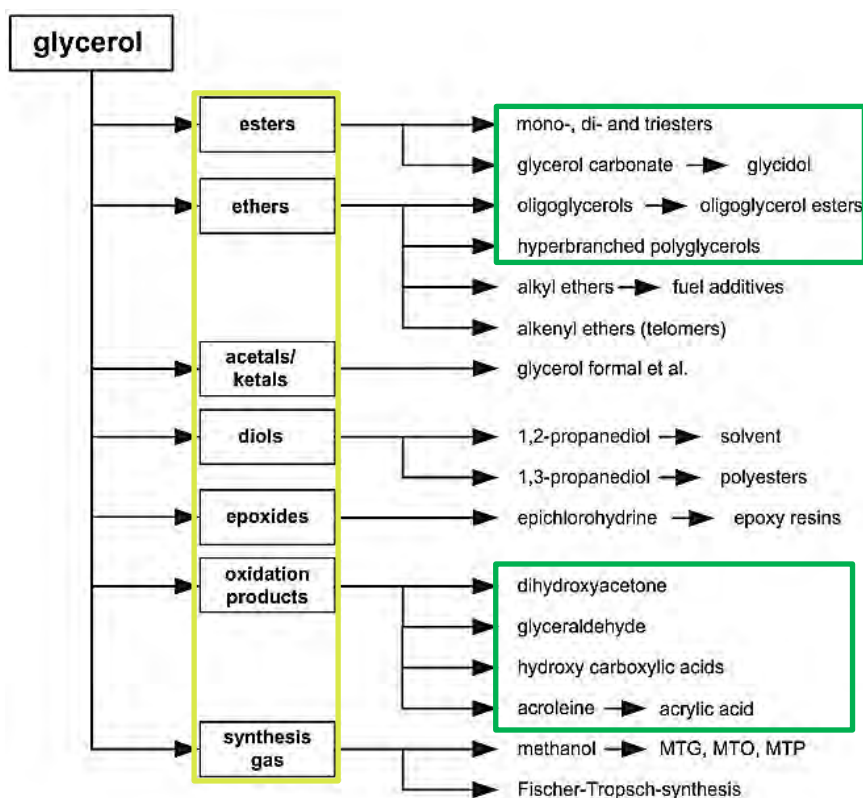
glycerol

esters
mono-, di- and triesters
glycerol carbonate → glycidol

ethers
oligoglycerols → oligoglycerol esters
hyperbranched polyglycerols
alkyl ethers → fuel additives
alkenyl ethers (telomers)

acetals/ ketals
glycerol formal et al.

diols
1,2-propanediol → solvent
1,3-propanediol → polyesters

epoxides
epichlorohydrine → epoxy resins

oxidation products
dihydroxyacetone
glyceraldehyde
hydroxy carboxylic acids
acroleine → acrylic acid

synthesis gas
methanol → MTG, MTO, MTP
Fischer-Tropsch-synthesis